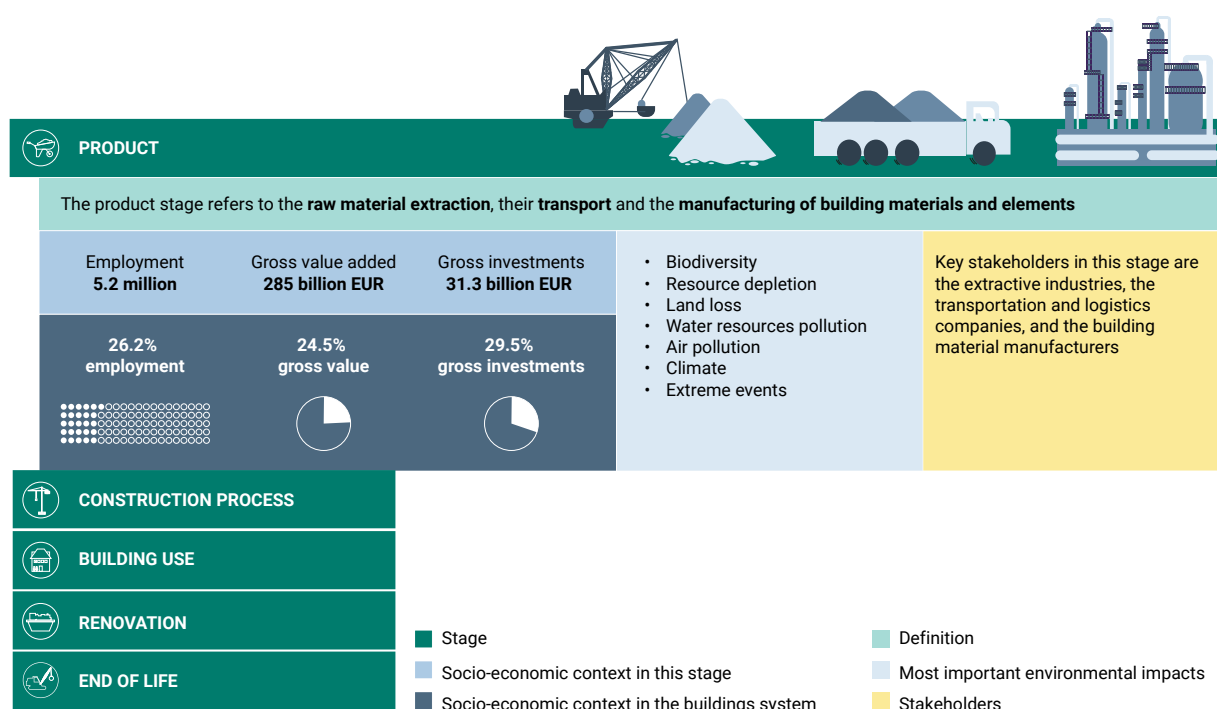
PRODUCT

The product stage refers to the **raw material extraction**, their **transport** and the **manufacturing of building materials and elements**

| Employment **5.2 million** | Gross value added **285 billion EUR** | Gross investments **31.3 billion EUR** |
|---|---|---|
| **26.2% employment** | **24.5% gross value** | **29.5% gross investments** |

- Biodiversity
- Resource depletion
- Land loss
- Water resources pollution
- Air pollution
- Climate
- Extreme events

Key stakeholders in this stage are the extractive industries, the transportation and logistics companies, and the building material manufacturers

CONSTRUCTION PROCESS

BUILDING USE

RENOVATION

END OF LIFE

Stage

Socio-economic context in this stage

Socio-economic context in the buildings system

Definition

Most important environmental impacts

Stakeholders